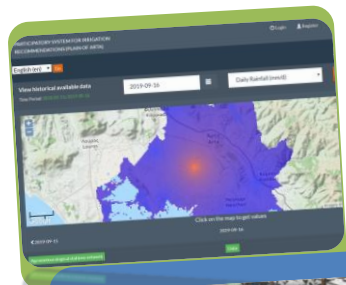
PARTICIPATORY SYSTEM FOR IRRIGATION RECOMMENDATIONS (PLAIN OF ARTA)

Login
Register

English (en)
Go

View historical available data

Time Period: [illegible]

2019-09-16

Daily Rainfall (mm/d)

+
−

Click on the map to get values

2019-09-16

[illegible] 2019-09-15

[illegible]